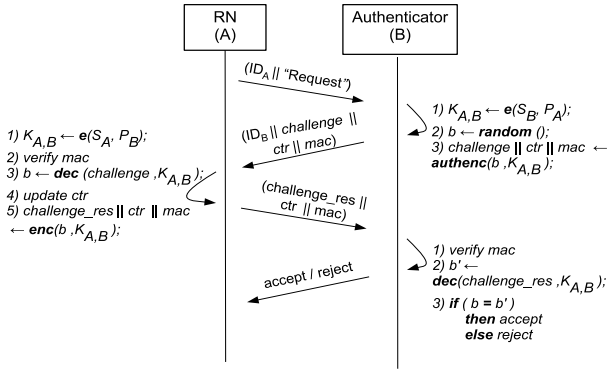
RN
(A)

Authenticator
(B)

$(ID_A \,||\,$ "Request")

1) $K_{A,B} \leftarrow$ **e**$(S_B, P_A)$;
2) $b \leftarrow$ ***random*** ();
3) *challenge* $||$ *ctr* $||$ *mac* $\leftarrow$ ***authenc***$(b, K_{A,B})$;

$(ID_B \,||$ challenge $||$ ctr $||$ mac)

1) $K_{A,B} \leftarrow$ **e**$(S_A, P_B)$;
2) *verify mac*
3) $b \leftarrow$ ***dec*** *(challenge* $, K_{A,B})$;
4) *update ctr*
5) *challenge_res* $||$ *ctr* $||$ *mac* $\leftarrow$ ***enc***$(b, K_{A,B})$;

(challenge_res $||$ ctr $||$ mac)

1) *verify mac*
2) $b' \leftarrow$ ***dec***(*challenge_res* $, K_{A,B})$;
3) ***if*** ( $b = b'$ )
***then*** *accept*
***else*** *reject*

accept / reject